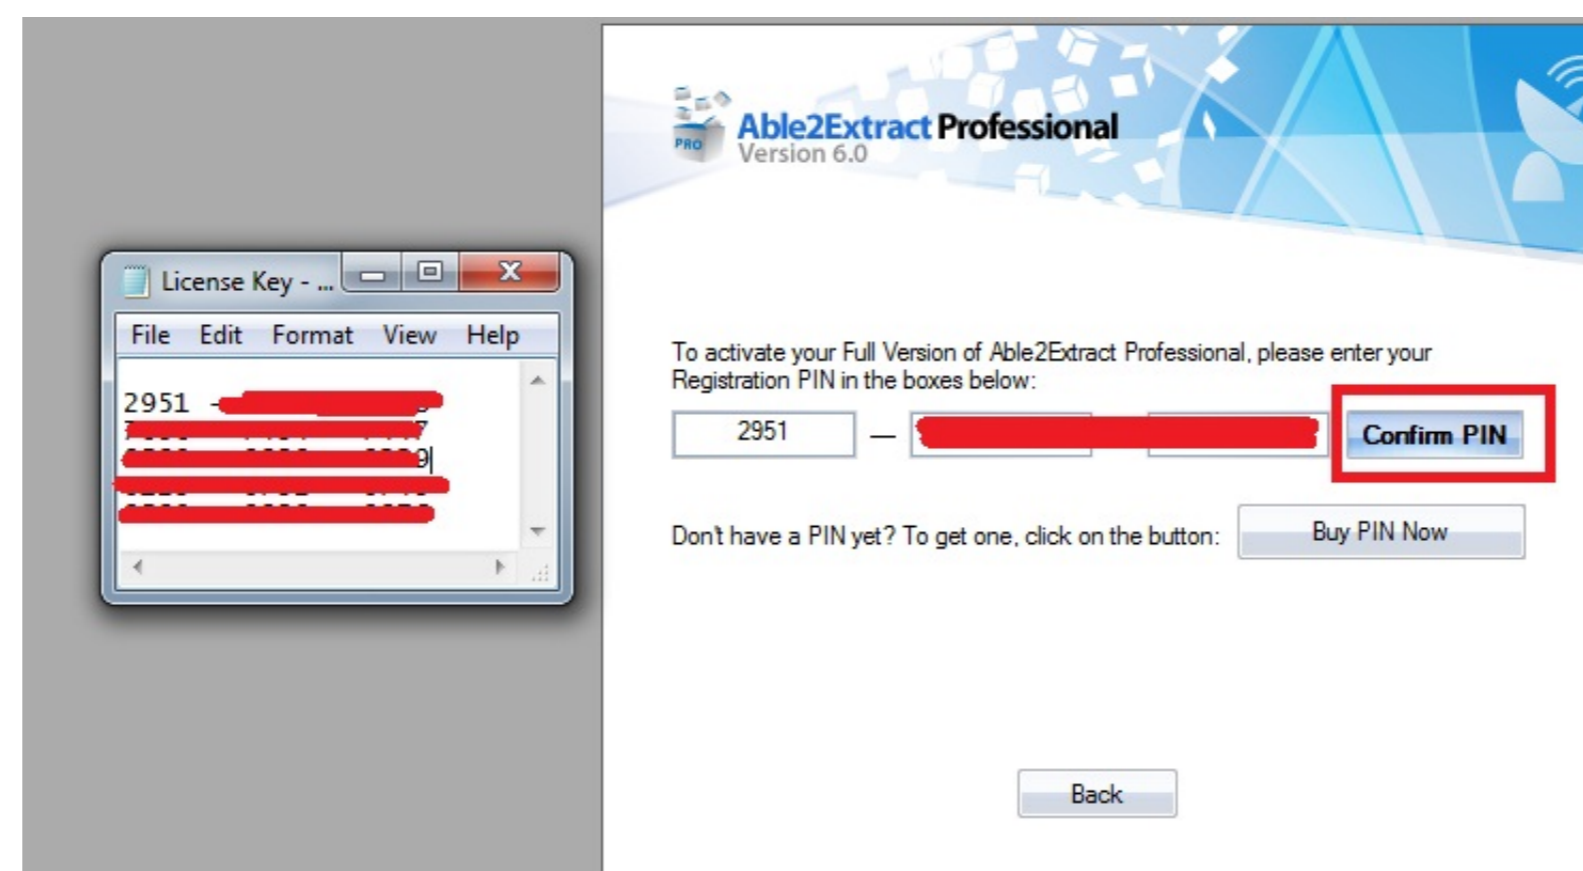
License Key - ...

File Edit Format View Help

2951 - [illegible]
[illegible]7
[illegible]9
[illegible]
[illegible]

PRO

Able2Extract Professional
Version 6.0

To activate your Full Version of Able2Extract Professional, please enter your Registration PIN in the boxes below:

2951 — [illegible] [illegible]

Confirm PIN

Don't have a PIN yet? To get one, click on the button:

Buy PIN Now

Back